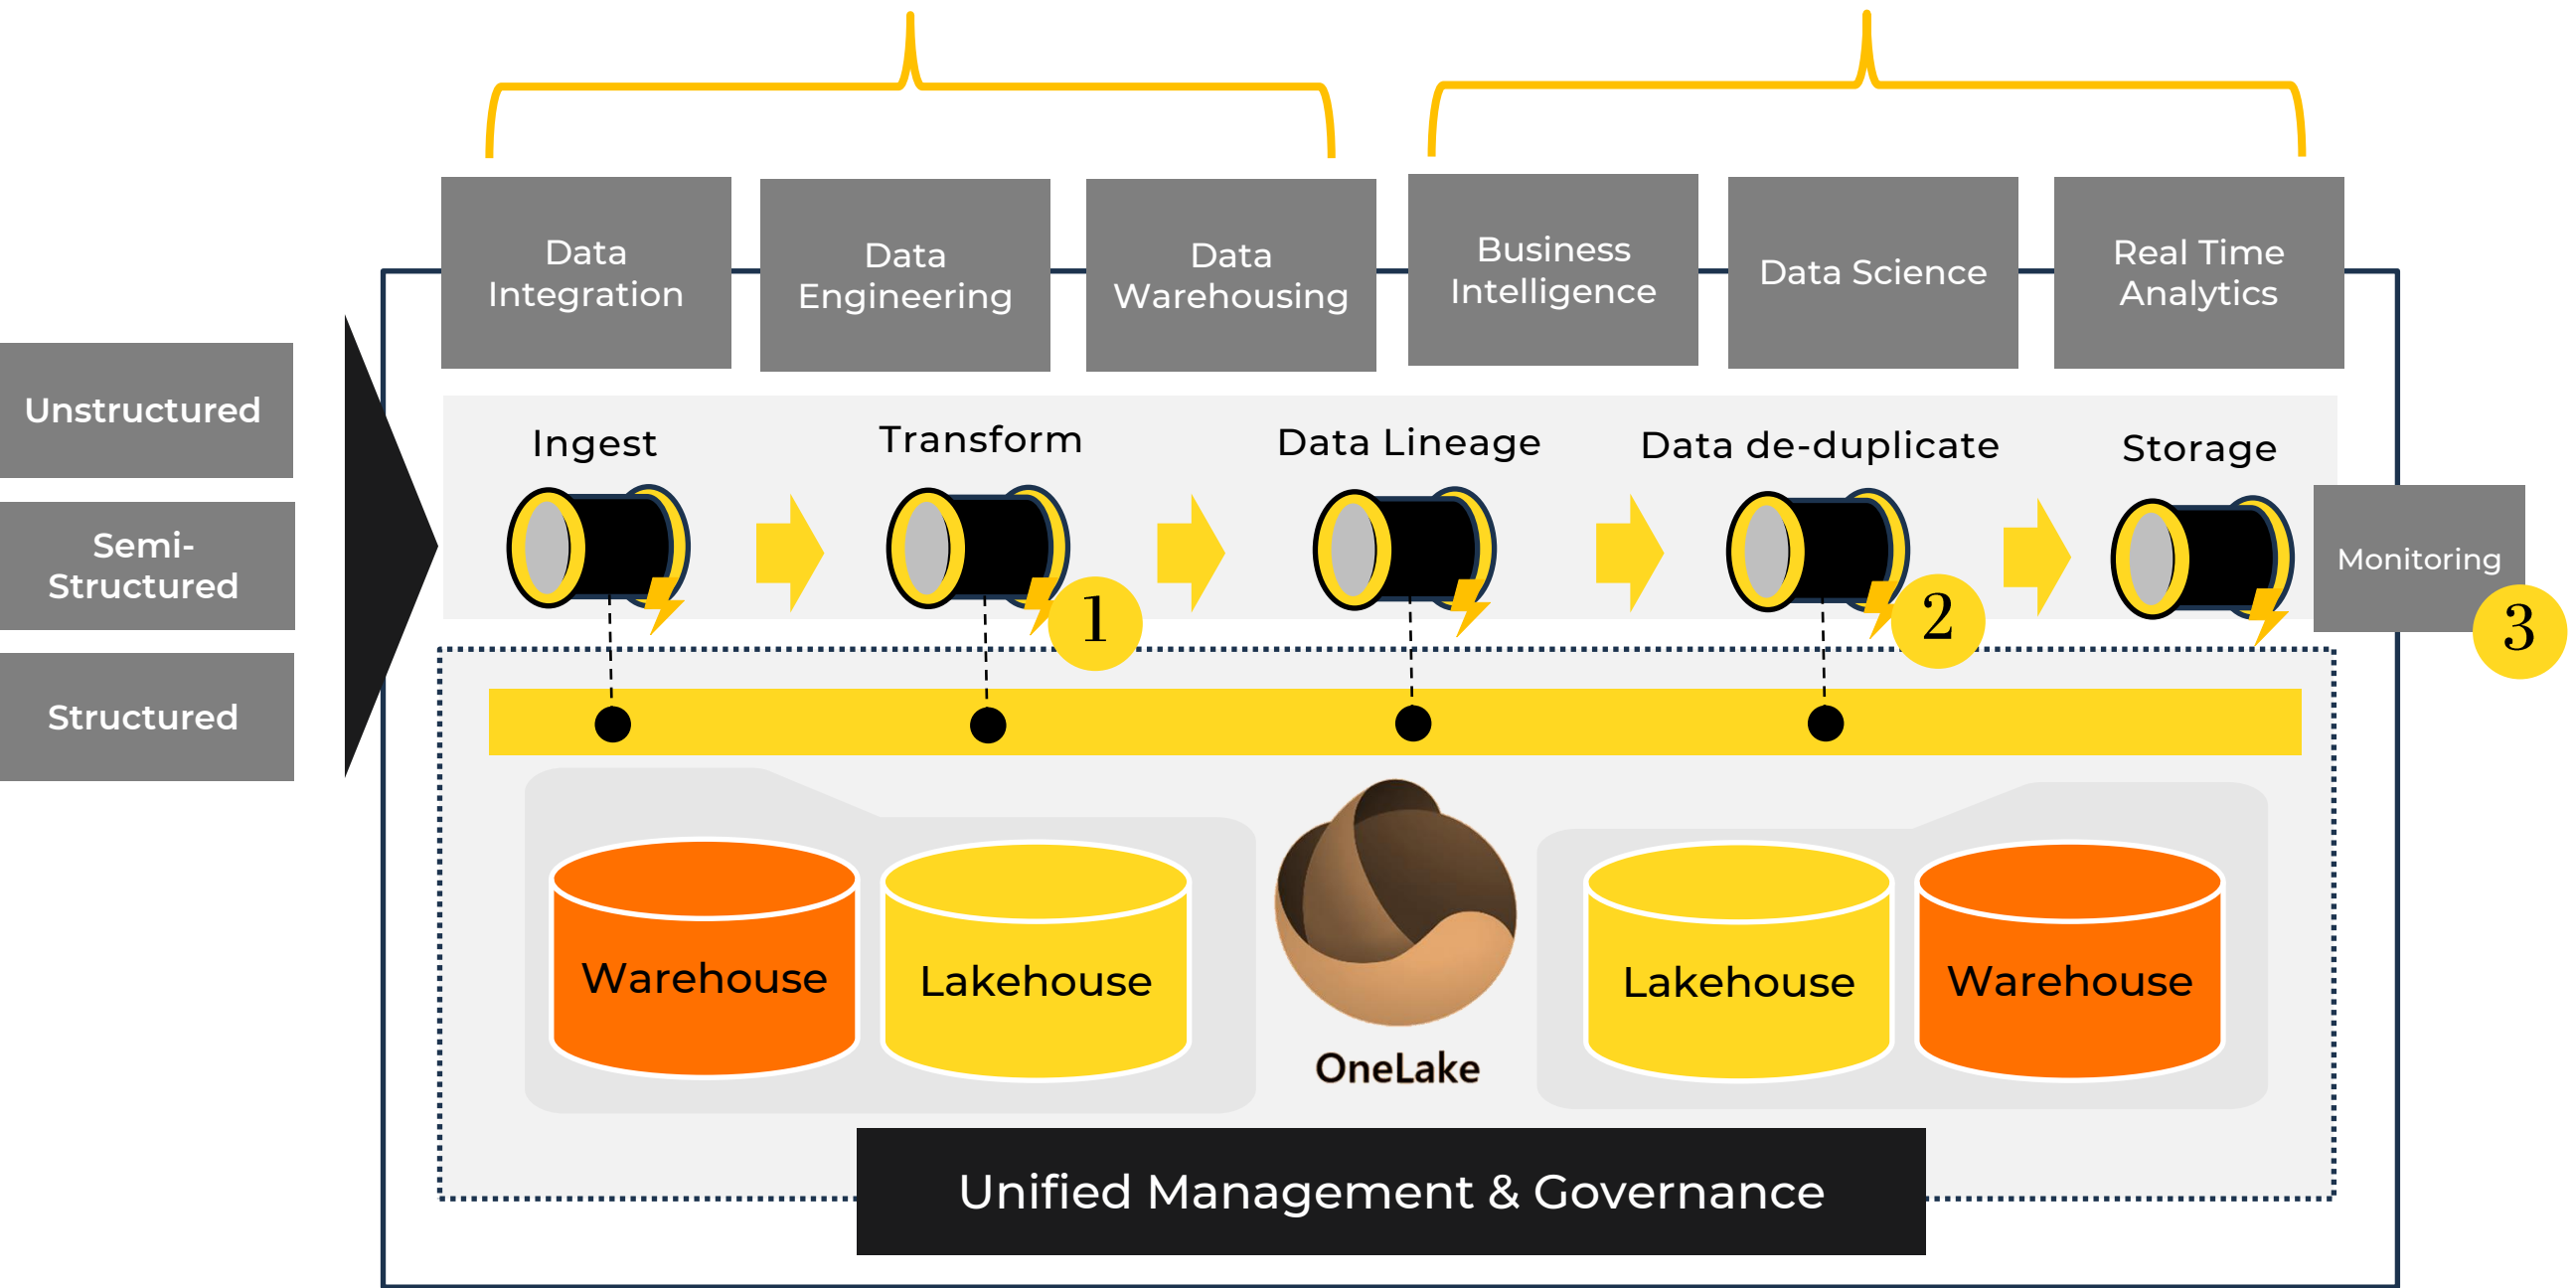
Unstructured

Semi-Structured

Structured

Data Integration

Data Engineering

Data Warehousing

Business Intelligence

Data Science

Real Time Analytics

Ingest

Transform

Data Lineage

Data de-duplicate

Storage

Monitoring

1

2

3

Warehouse

Lakehouse

OneLake

Lakehouse

Warehouse

Unified Management & Governance